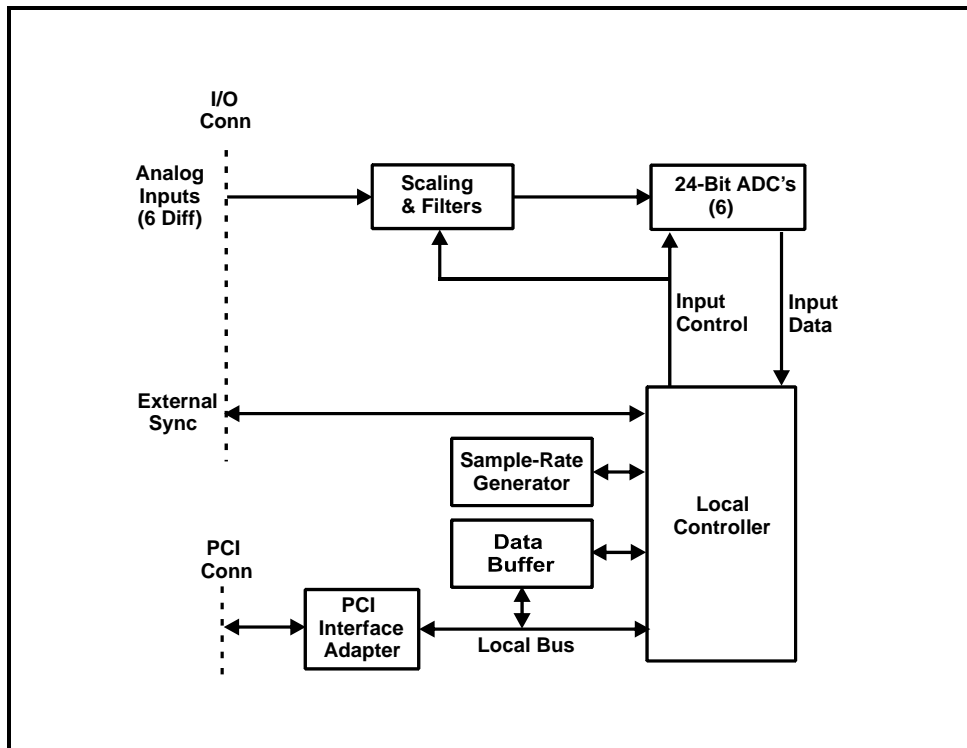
I/O
Conn

Analog
Inputs
(6 Diff)

Scaling
& Filters

24-Bit ADC's
(6)

Input
Control

Input
Data

External
Sync

Sample-Rate
Generator

Local
Controller

Data
Buffer

PCI
Conn

PCI
Interface
Adapter

Local Bus